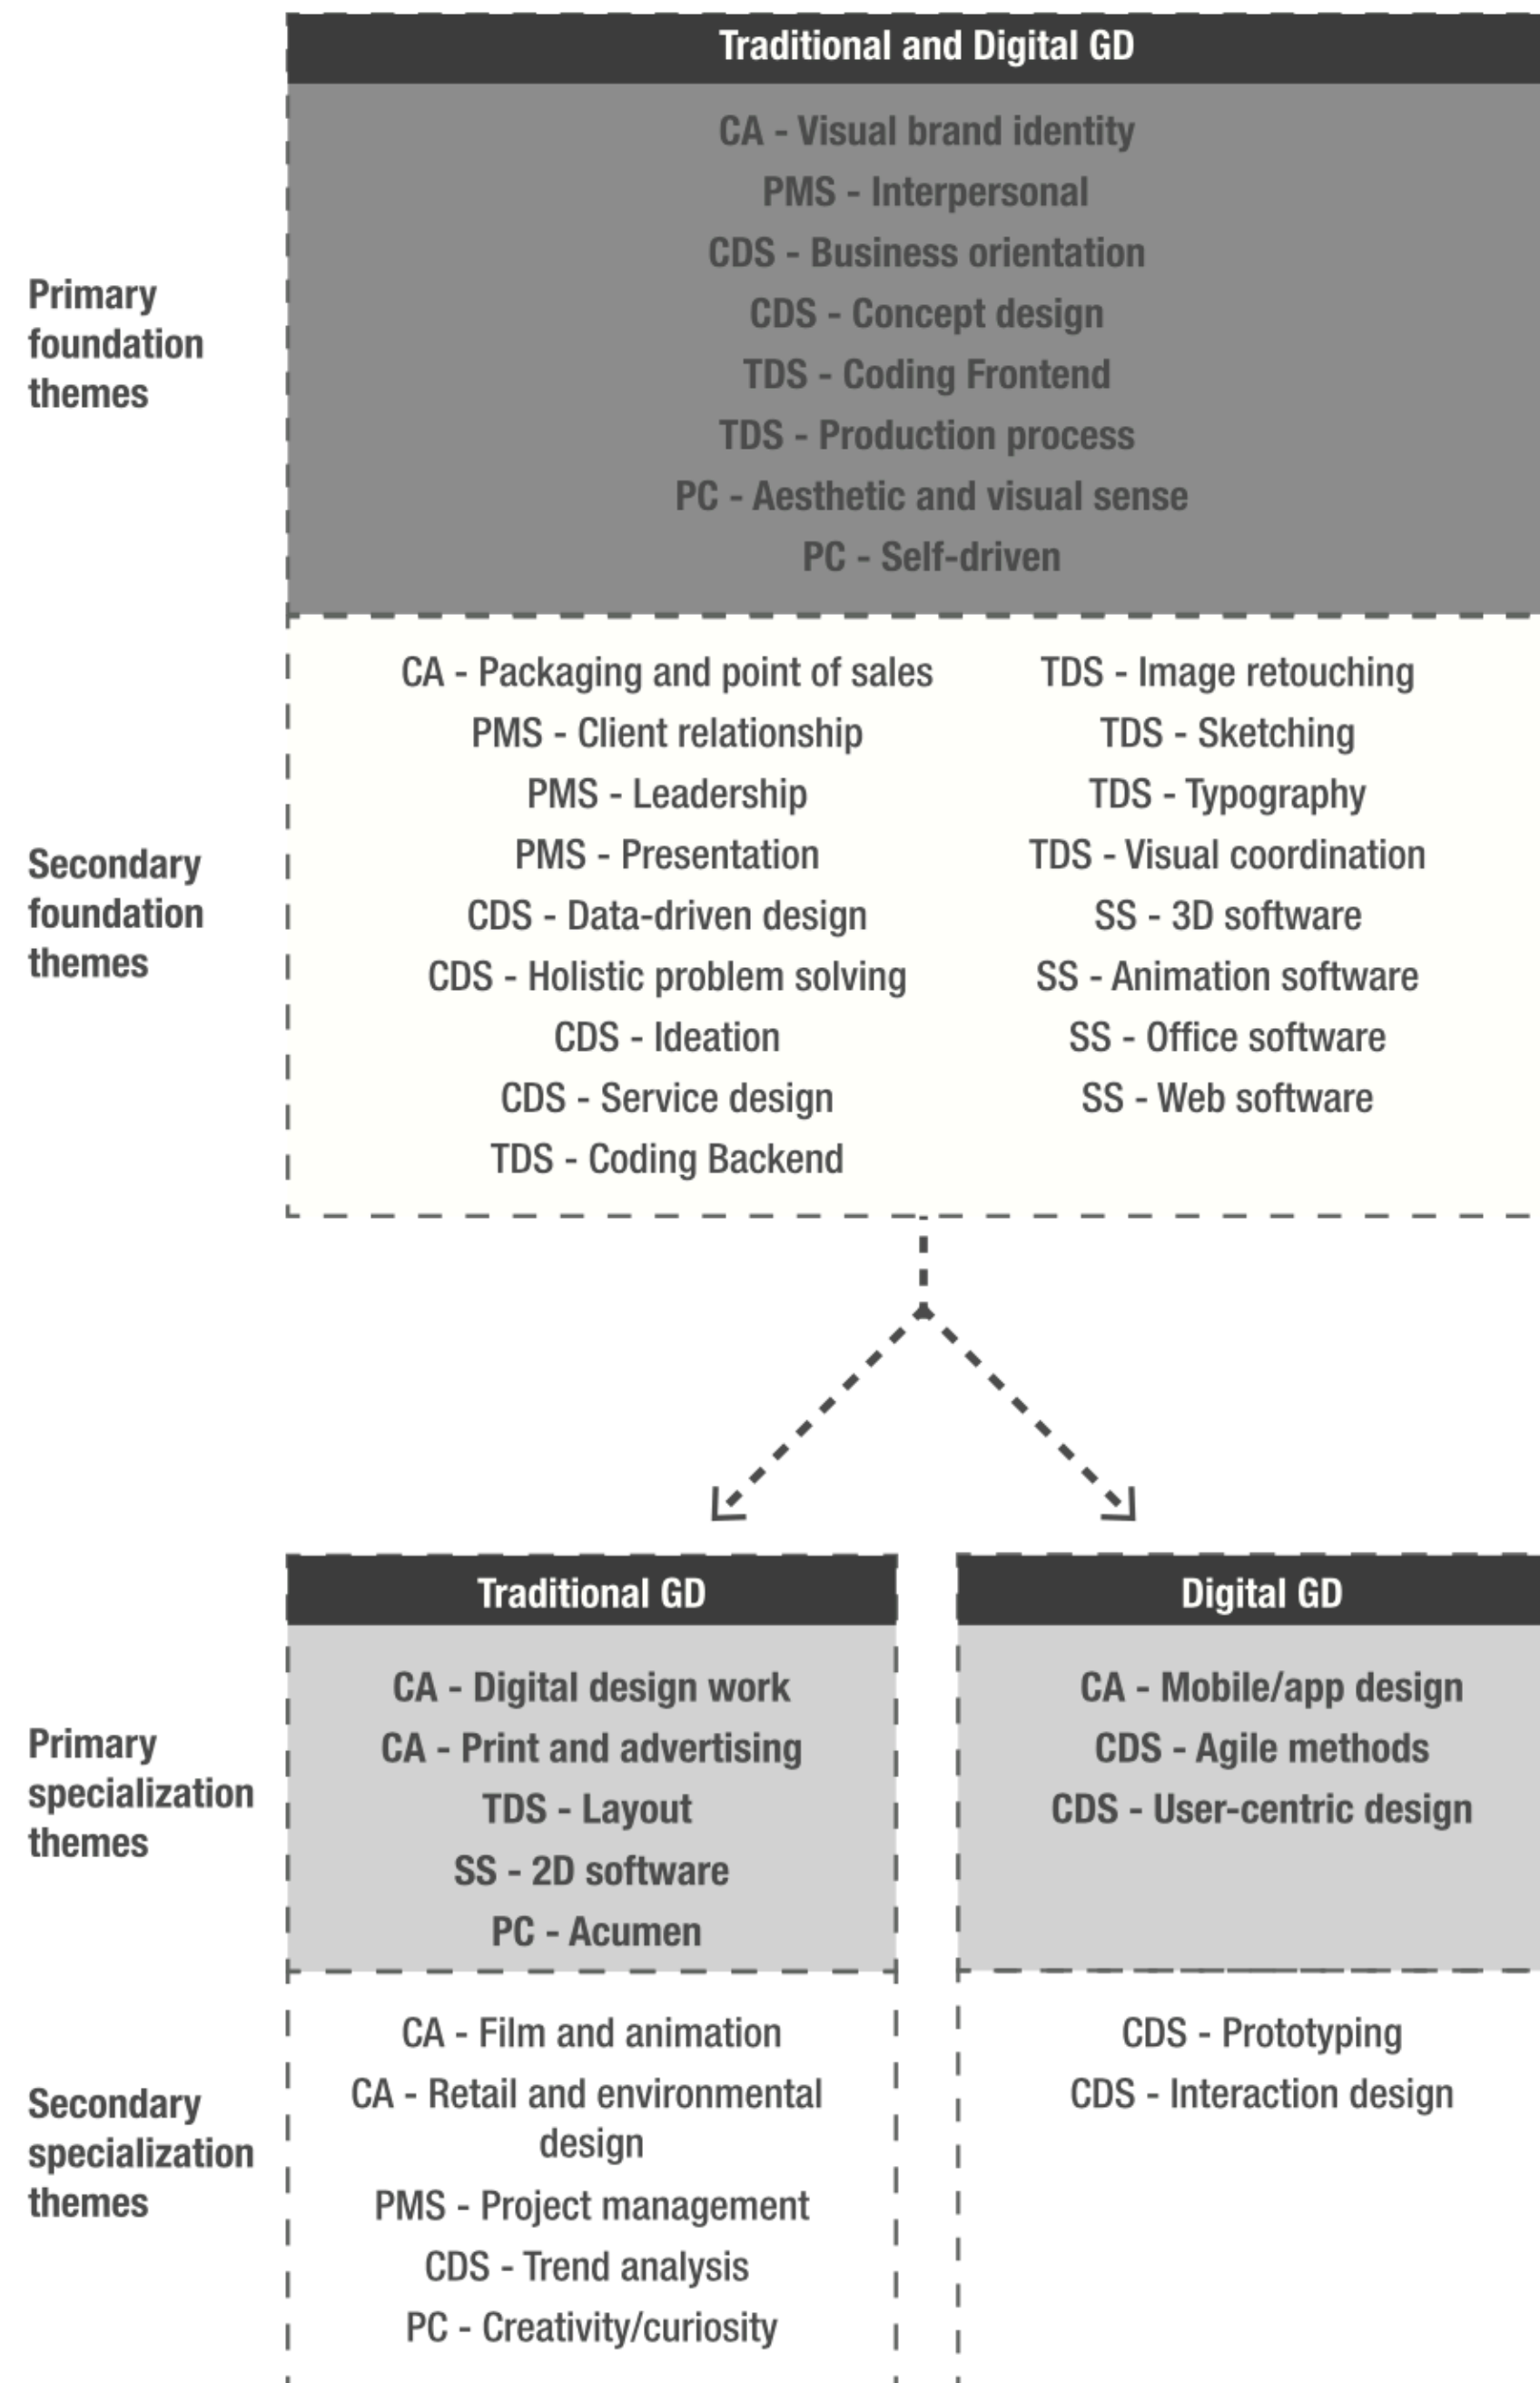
Traditional and Digital GD

Primary foundation themes

CA - Visual brand identity
PMS - Interpersonal
CDS - Business orientation
CDS - Concept design
TDS - Coding Frontend
TDS - Production process
PC - Aesthetic and visual sense
PC - Self-driven

Secondary foundation themes

CA - Packaging and point of sales
PMS - Client relationship
PMS - Leadership
PMS - Presentation
CDS - Data-driven design
CDS - Holistic problem solving
CDS - Ideation
CDS - Service design
TDS - Coding Backend

TDS - Image retouching
TDS - Sketching
TDS - Typography
TDS - Visual coordination
SS - 3D software
SS - Animation software
SS - Office software
SS - Web software

Traditional GD

Digital GD

Primary specialization themes

CA - Digital design work
CA - Print and advertising
TDS - Layout
SS - 2D software
PC - Acumen

CA - Mobile/app design
CDS - Agile methods
CDS - User-centric design

Secondary specialization themes

CA - Film and animation
CA - Retail and environmental design
PMS - Project management
CDS - Trend analysis
PC - Creativity/curiosity

CDS - Prototyping
CDS - Interaction design